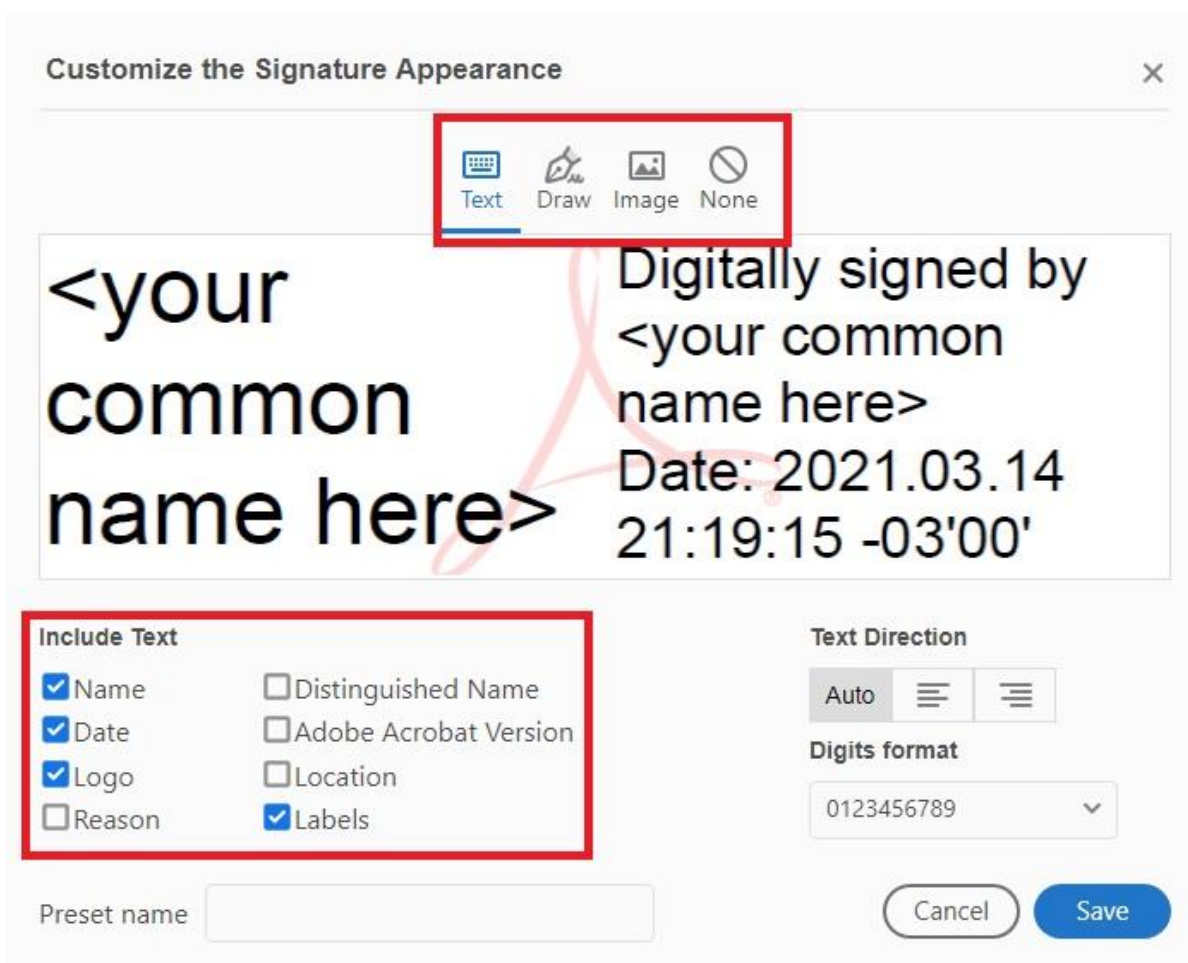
Customize the Signature Appearance

×

Text Draw Image None

<your common name here>

Digitally signed by <your common name here>
Date: 2021.03.14 21:19:15 -03'00'

Include Text

Name
Date
Logo
Reason

Distinguished Name
Adobe Acrobat Version
Location
Labels

Text Direction

Auto

Digits format

0123456789

Preset name

Cancel

Save